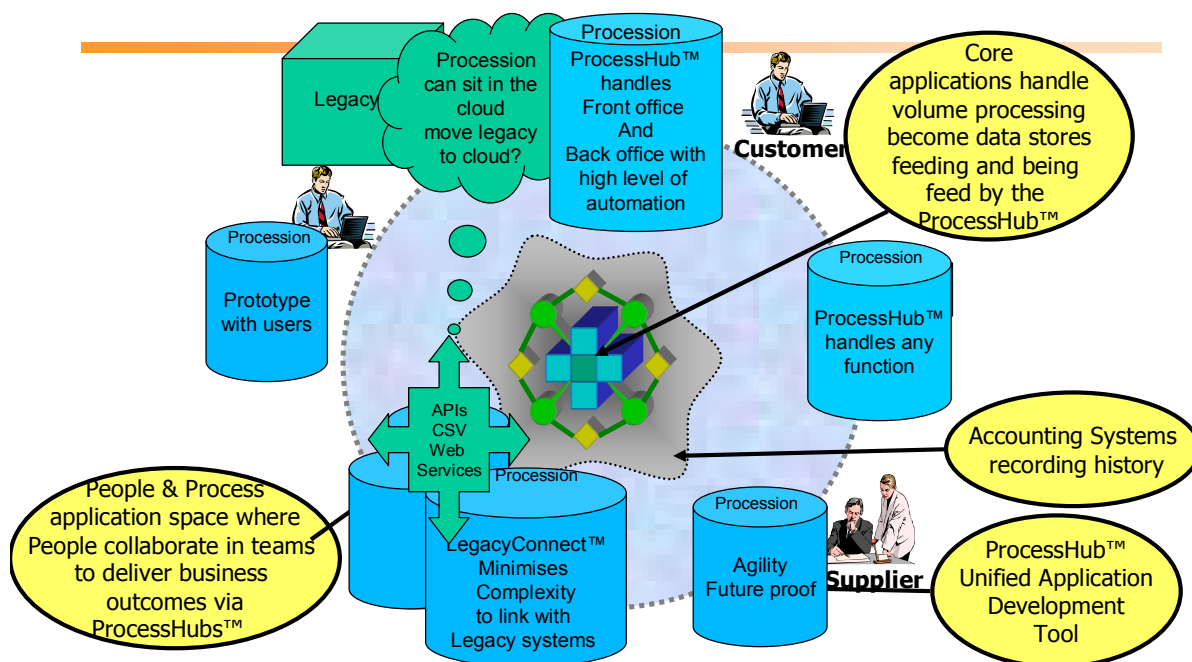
Legacy

Procession can sit in the cloud move legacy to cloud?

Procession
ProcessHub™ handles Front office And Back office with high level of automation

Customer

Core applications handle volume processing become data stores feeding and being feed by the ProcessHub™

Procession
Prototype with users

Procession
ProcessHub™ handles any function

APIs
CSV
Web Services

Accounting Systems recording history

Procession
LegacyConnect™ Minimises Complexity to link with Legacy systems

Procession
Agility Future proof

Supplier

People & Process application space where People collaborate in teams to deliver business outcomes via ProcessHubs™

ProcessHub™ Unified Application Development Tool